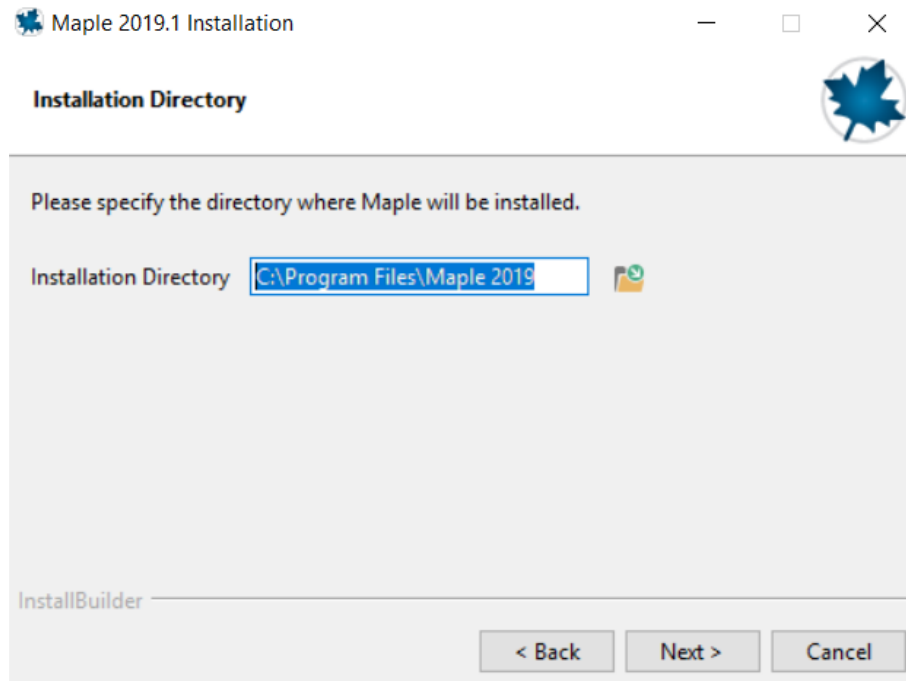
Maple 2019.1 Installation

Installation Directory

Please specify the directory where Maple will be installed.

Installation Directory C:\Program Files\Maple 2019

InstallBuilder

< Back Next > Cancel